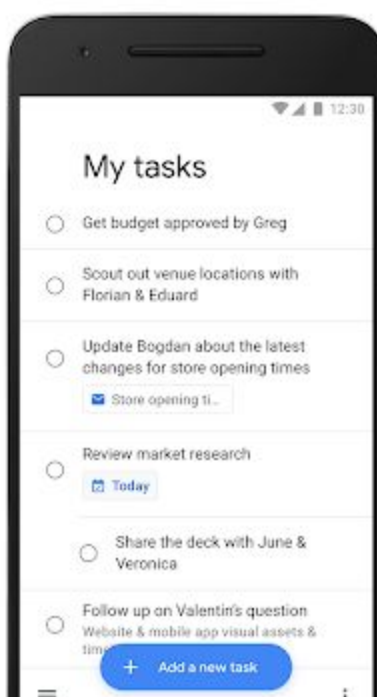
12:30

My tasks

Get budget approved by Greg

Scout out venue locations with Florian & Eduard

Update Bogdan about the latest changes for store opening times

Store opening ti...

Review market research

Today

Share the deck with June & Veronica

Follow up on Valentin's question

Website & mobile app visual assets & tim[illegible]

+ Add a new task